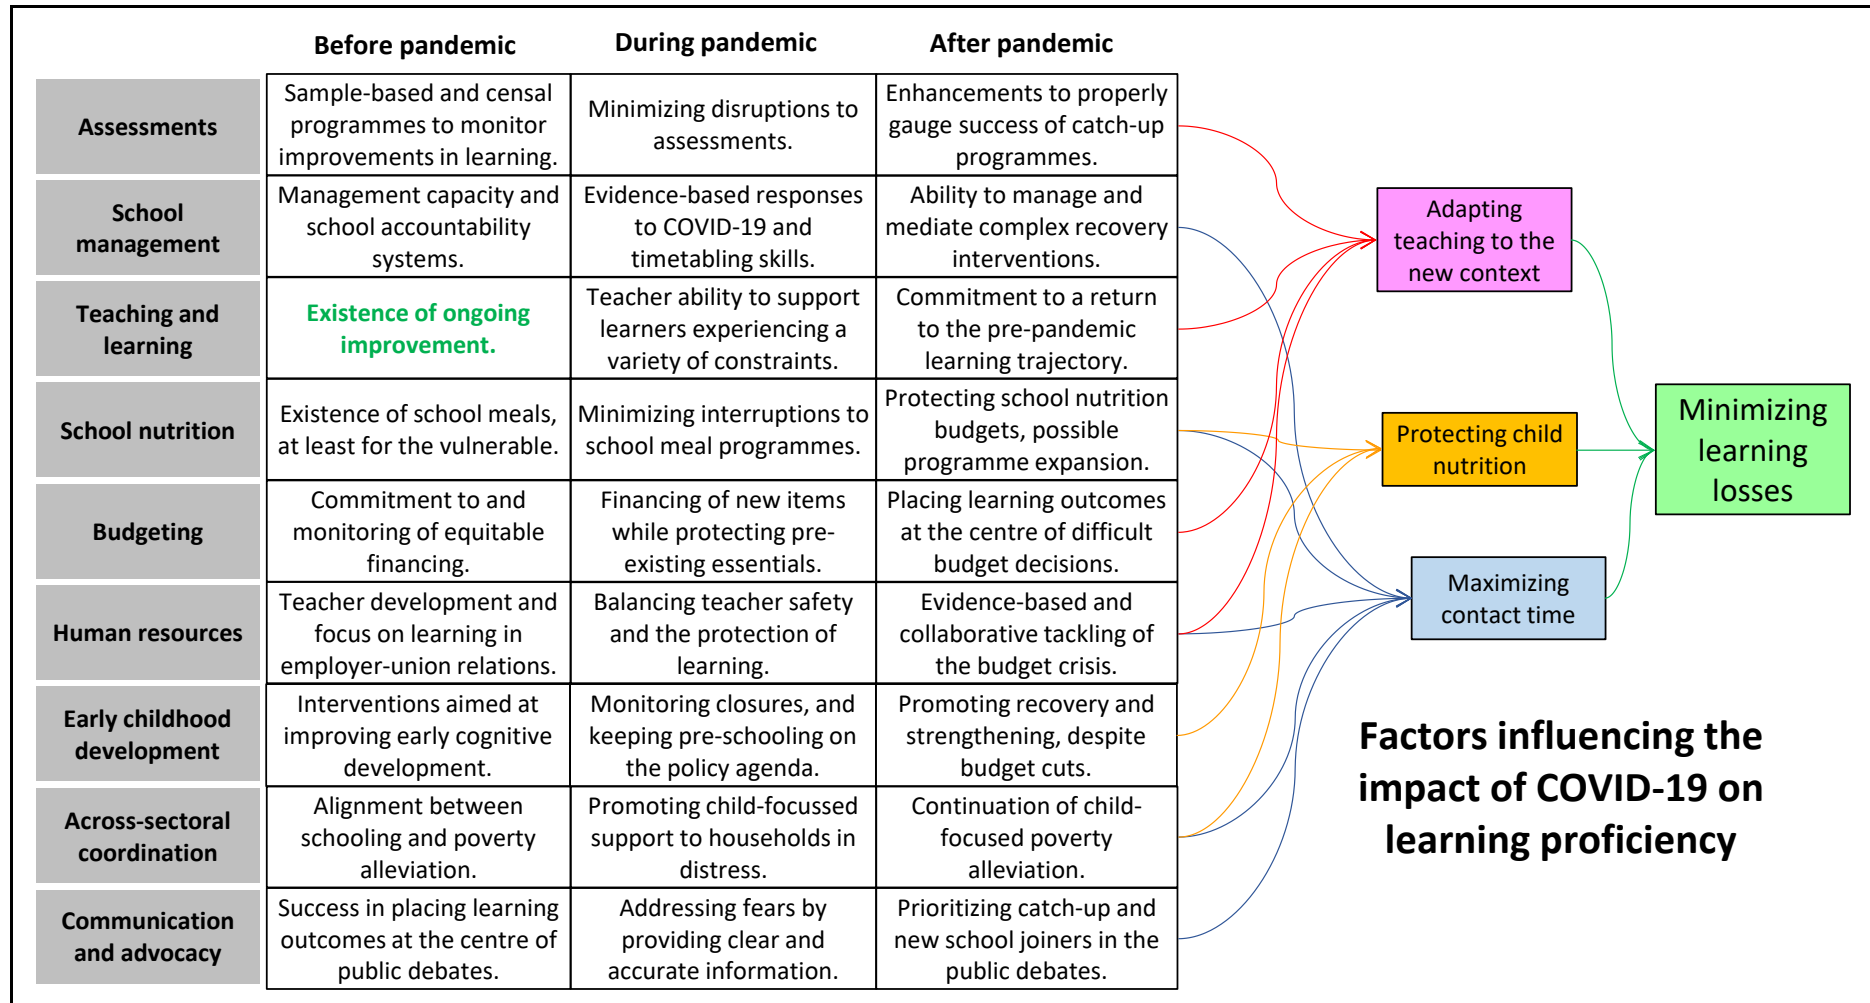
| | Before pandemic | During pandemic | After pandemic |
|---|---|---|---|
| Assessments | Sample-based and censal programmes to monitor improvements in learning. | Minimizing disruptions to assessments. | Enhancements to properly gauge success of catch-up programmes. |
| School management | Management capacity and school accountability systems. | Evidence-based responses to COVID-19 and timetabling skills. | Ability to manage and mediate complex recovery interventions. |
| Teaching and learning | Existence of ongoing improvement. | Teacher ability to support learners experiencing a variety of constraints. | Commitment to a return to the pre-pandemic learning trajectory. |
| School nutrition | Existence of school meals, at least for the vulnerable. | Minimizing interruptions to school meal programmes. | Protecting school nutrition budgets, possible programme expansion. |
| Budgeting | Commitment to and monitoring of equitable financing. | Financing of new items while protecting pre-existing essentials. | Placing learning outcomes at the centre of difficult budget decisions. |
| Human resources | Teacher development and focus on learning in employer-union relations. | Balancing teacher safety and the protection of learning. | Evidence-based and collaborative tackling of the budget crisis. |
| Early childhood development | Interventions aimed at improving early cognitive development. | Monitoring closures, and keeping pre-schooling on the policy agenda. | Promoting recovery and strengthening, despite budget cuts. |
| Across-sectoral coordination | Alignment between schooling and poverty alleviation. | Promoting child-focussed support to households in distress. | Continuation of child-focused poverty alleviation. |
| Communication and advocacy | Success in placing learning outcomes at the centre of public debates. | Addressing fears by providing clear and accurate information. | Prioritizing catch-up and new school joiners in the public debates. |

Adapting teaching to the new context

Protecting child nutrition

Maximizing contact time

Minimizing learning losses

Factors influencing the impact of COVID-19 on learning proficiency